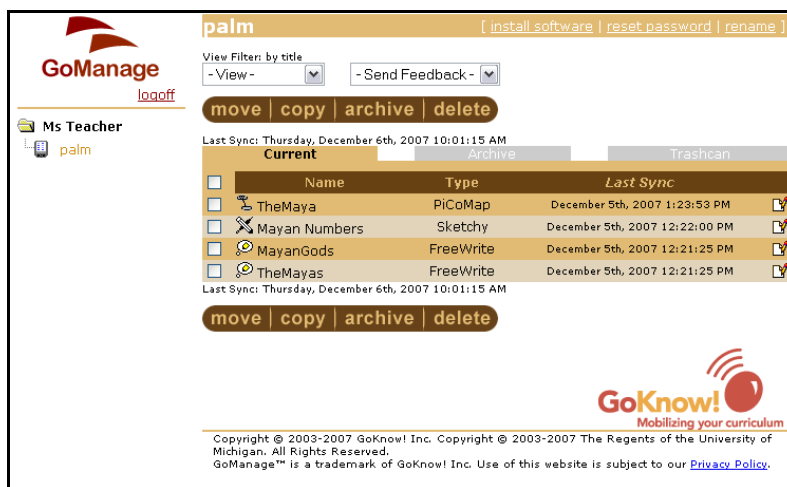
GoManage
logoff

Ms Teacher
palm

palm
[ install software | reset password | rename ]

View Filter: by title
- View -
- Send Feedback -

move | copy | archive | delete

Last Sync: Thursday, December 6th, 2007 10:01:15 AM

Current | Archive | Trashcan

| | Name | Type | Last Sync |
|---|---|---|---|
| | TheMaya | PiCoMap | December 5th, 2007 1:23:53 PM |
| | Mayan Numbers | Sketchy | December 5th, 2007 12:22:00 PM |
| | MayanGods | FreeWrite | December 5th, 2007 12:21:25 PM |
| | TheMayas | FreeWrite | December 5th, 2007 12:21:25 PM |

Last Sync: Thursday, December 6th, 2007 10:01:15 AM

move | copy | archive | delete

GoKnow!
Mobilizing your curriculum

Copyright © 2003-2007 GoKnow! Inc. Copyright © 2003-2007 The Regents of the University of Michigan. All Rights Reserved.
GoManage™ is a trademark of GoKnow! Inc. Use of this website is subject to our Privacy Policy.